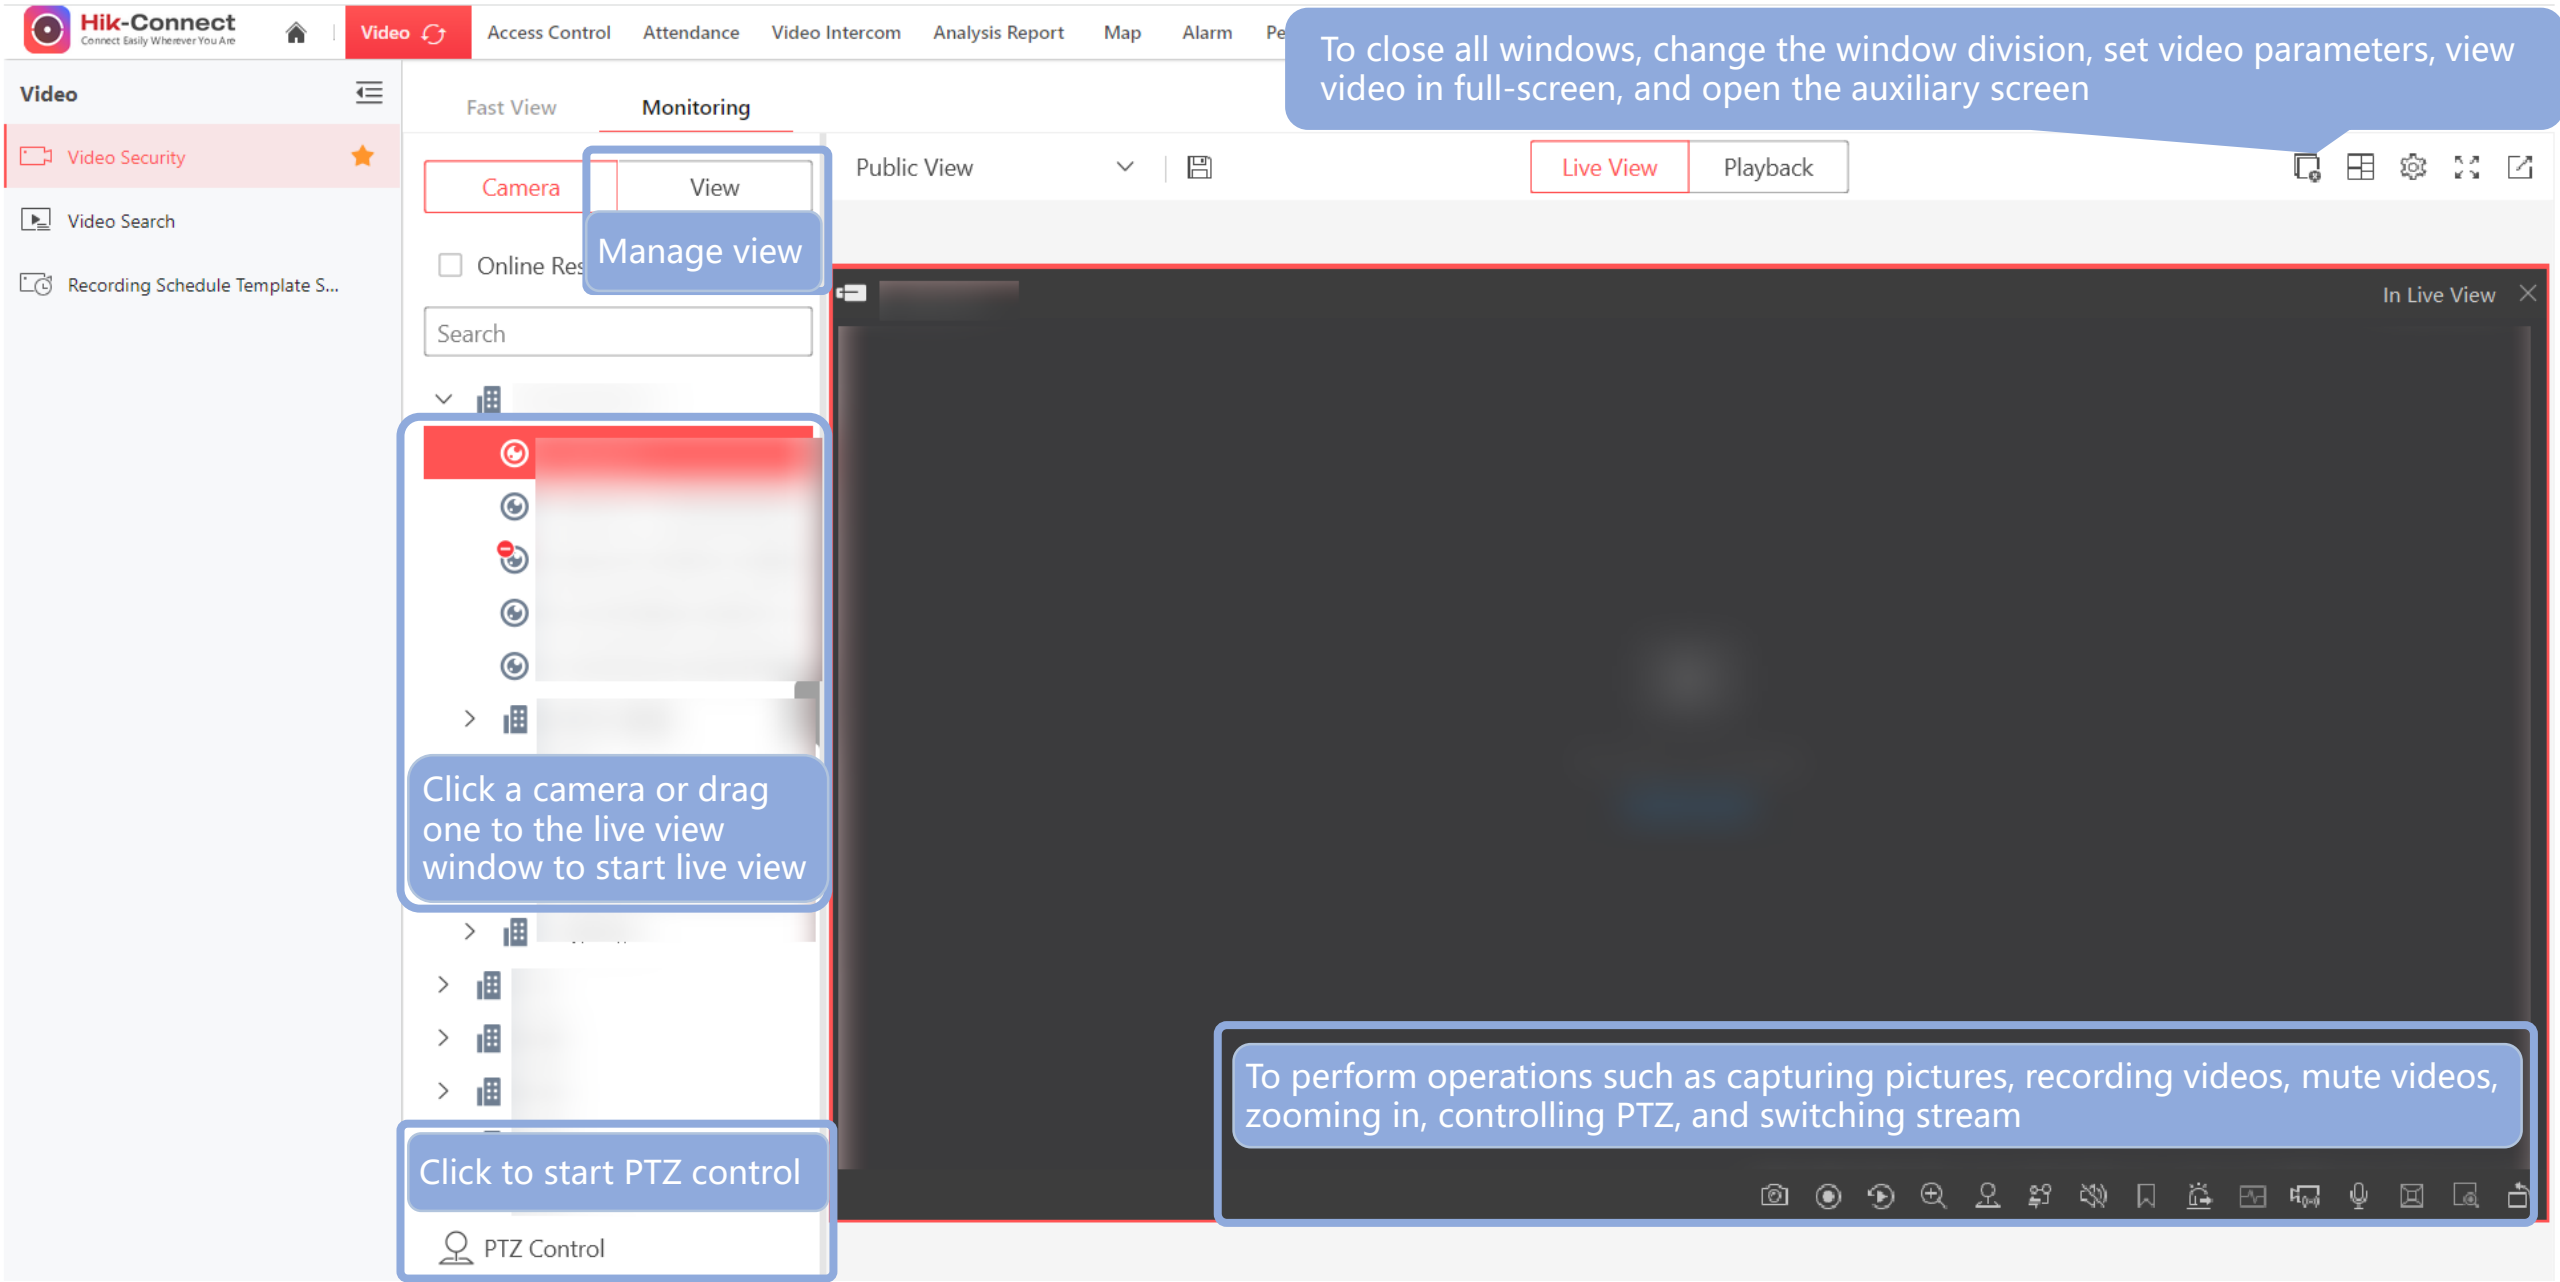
Hik-Connect
Connect Easily Wherever You Are

Video

Access Control

Attendance

Video Intercom

Analysis Report

Map

Alarm

Pe

To close all windows, change the window division, set video parameters, view video in full-screen, and open the auxiliary screen

Video

Video Security

Video Search

Recording Schedule Template S...

Fast View

Monitoring

Camera

View

Manage view

Online Res

Search

Public View

Live View

Playback

In Live View

Click a camera or drag one to the live view window to start live view

To perform operations such as capturing pictures, recording videos, mute videos, zooming in, controlling PTZ, and switching stream

Click to start PTZ control

PTZ Control